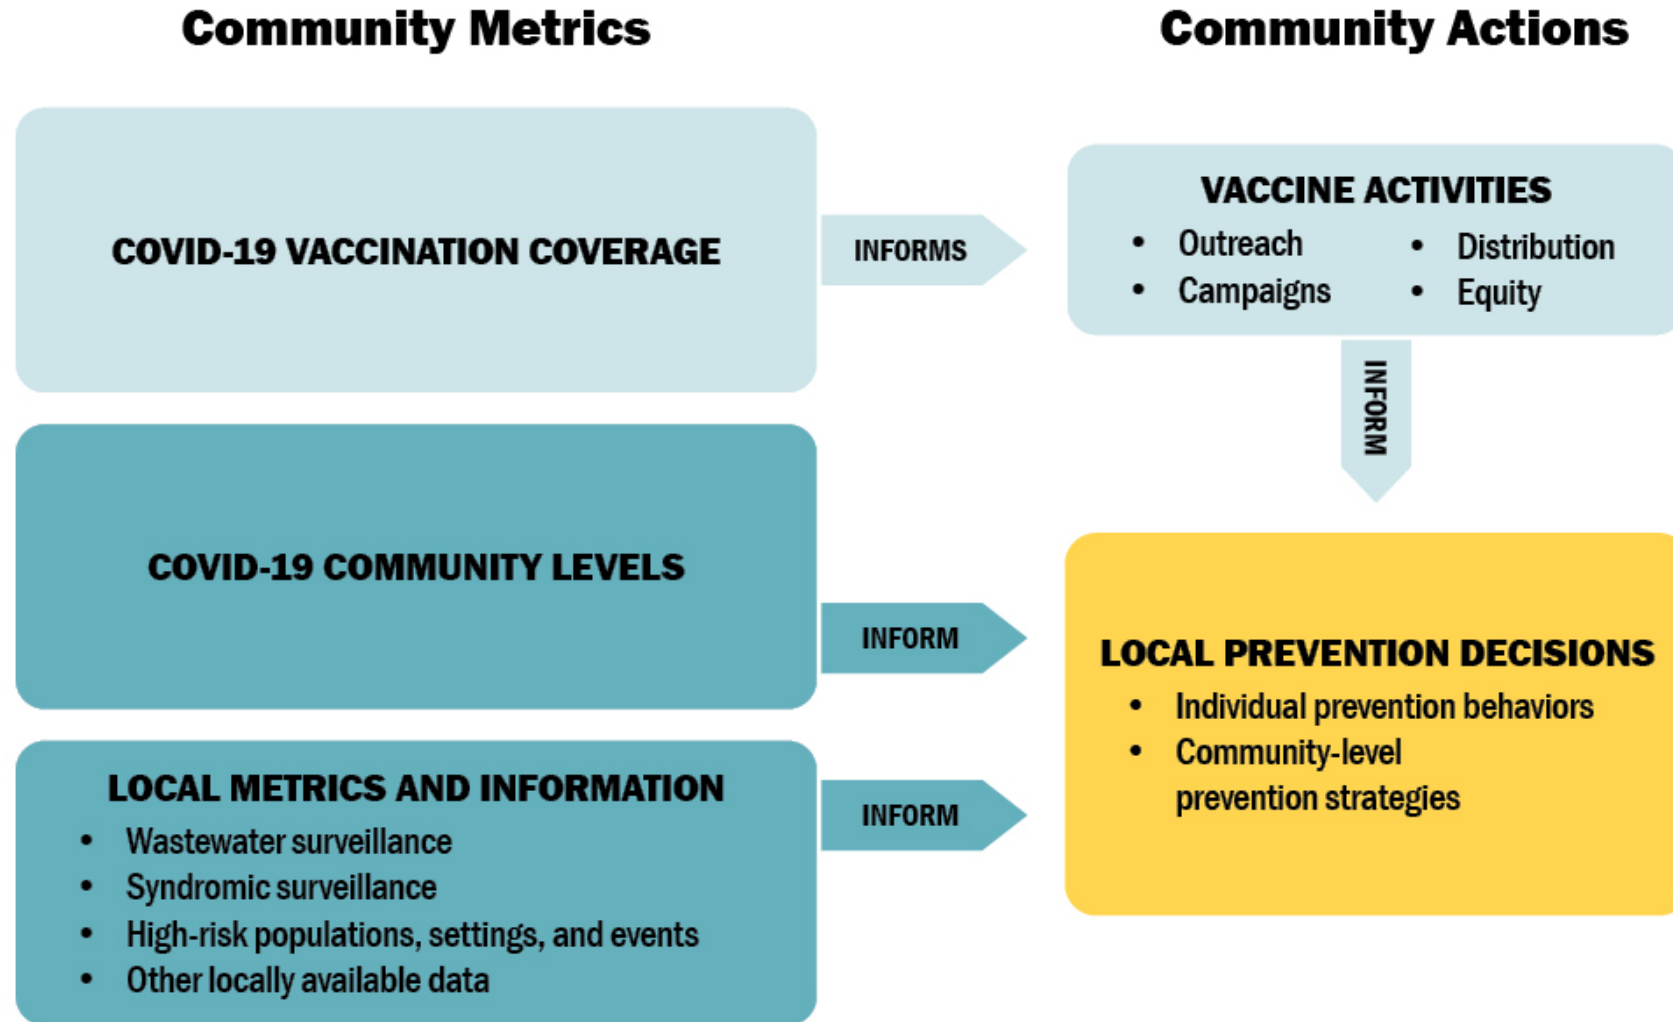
Community Metrics

Community Actions

COVID-19 VACCINATION COVERAGE

INFORMS

VACCINE ACTIVITIES
- Outreach
- Campaigns
- Distribution
- Equity

INFORM

COVID-19 COMMUNITY LEVELS

INFORM

LOCAL PREVENTION DECISIONS
- Individual prevention behaviors
- Community-level prevention strategies

LOCAL METRICS AND INFORMATION
- Wastewater surveillance
- Syndromic surveillance
- High-risk populations, settings, and events
- Other locally available data

INFORM